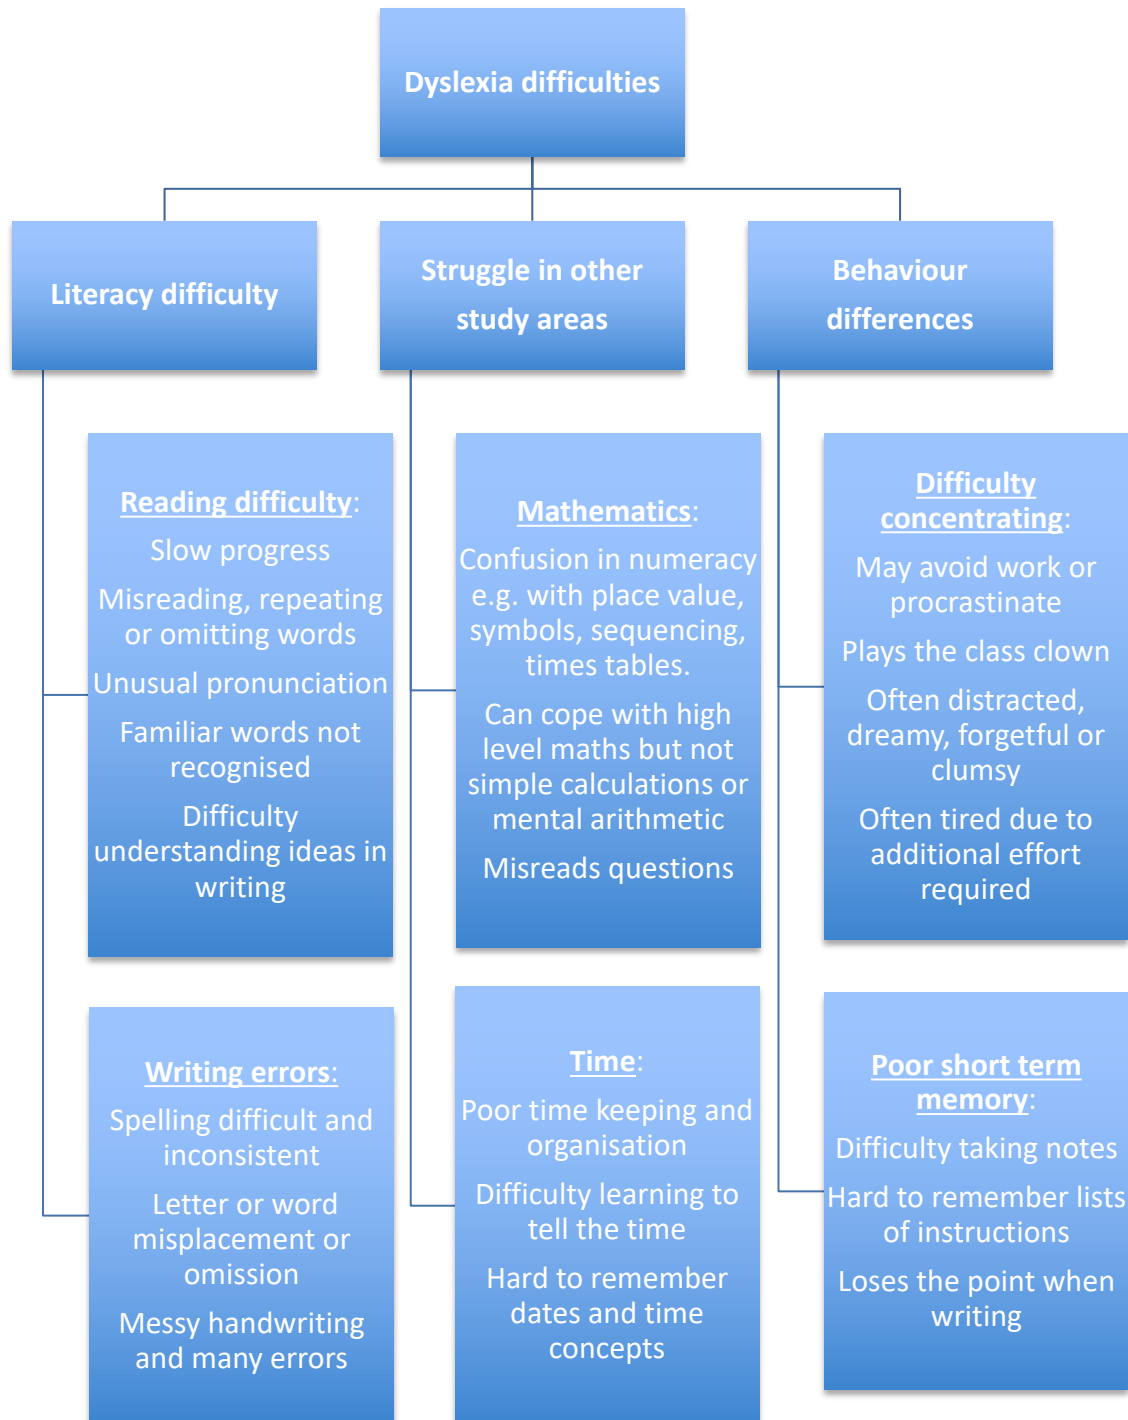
Dyslexia difficulties

Literacy difficulty

Struggle in other study areas

Behaviour differences

Reading difficulty:
Slow progress
Misreading, repeating or omitting words
Unusual pronunciation
Familiar words not recognised
Difficulty understanding ideas in writing

Writing errors:
Spelling difficult and inconsistent
Letter or word misplacement or omission
Messy handwriting and many errors

Mathematics:
Confusion in numeracy e.g. with place value, symbols, sequencing, times tables.
Can cope with high level maths but not simple calculations or mental arithmetic
Misreads questions

Time:
Poor time keeping and organisation
Difficulty learning to tell the time
Hard to remember dates and time concepts

Difficulty concentrating:
May avoid work or procrastinate
Plays the class clown
Often distracted, dreamy, forgetful or clumsy
Often tired due to additional effort required

Poor short term memory:
Difficulty taking notes
Hard to remember lists of instructions
Loses the point when writing